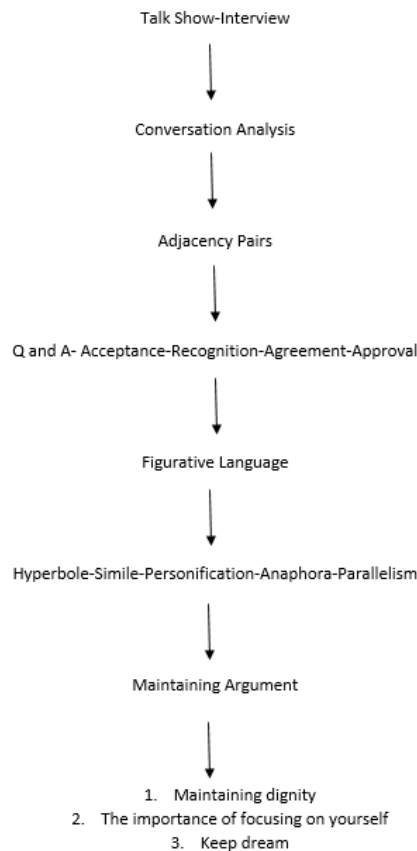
Talk Show-Interview

Conversation Analysis

Adjacency Pairs

Q and A- Acceptance-Recognition-Agreement-Approval

Figurative Language

Hyperbole-Simile-Personification-Anaphora-Parallelism

Maintaining Argument

1. Maintaining dignity
2. The importance of focusing on yourself
3. Keep dream